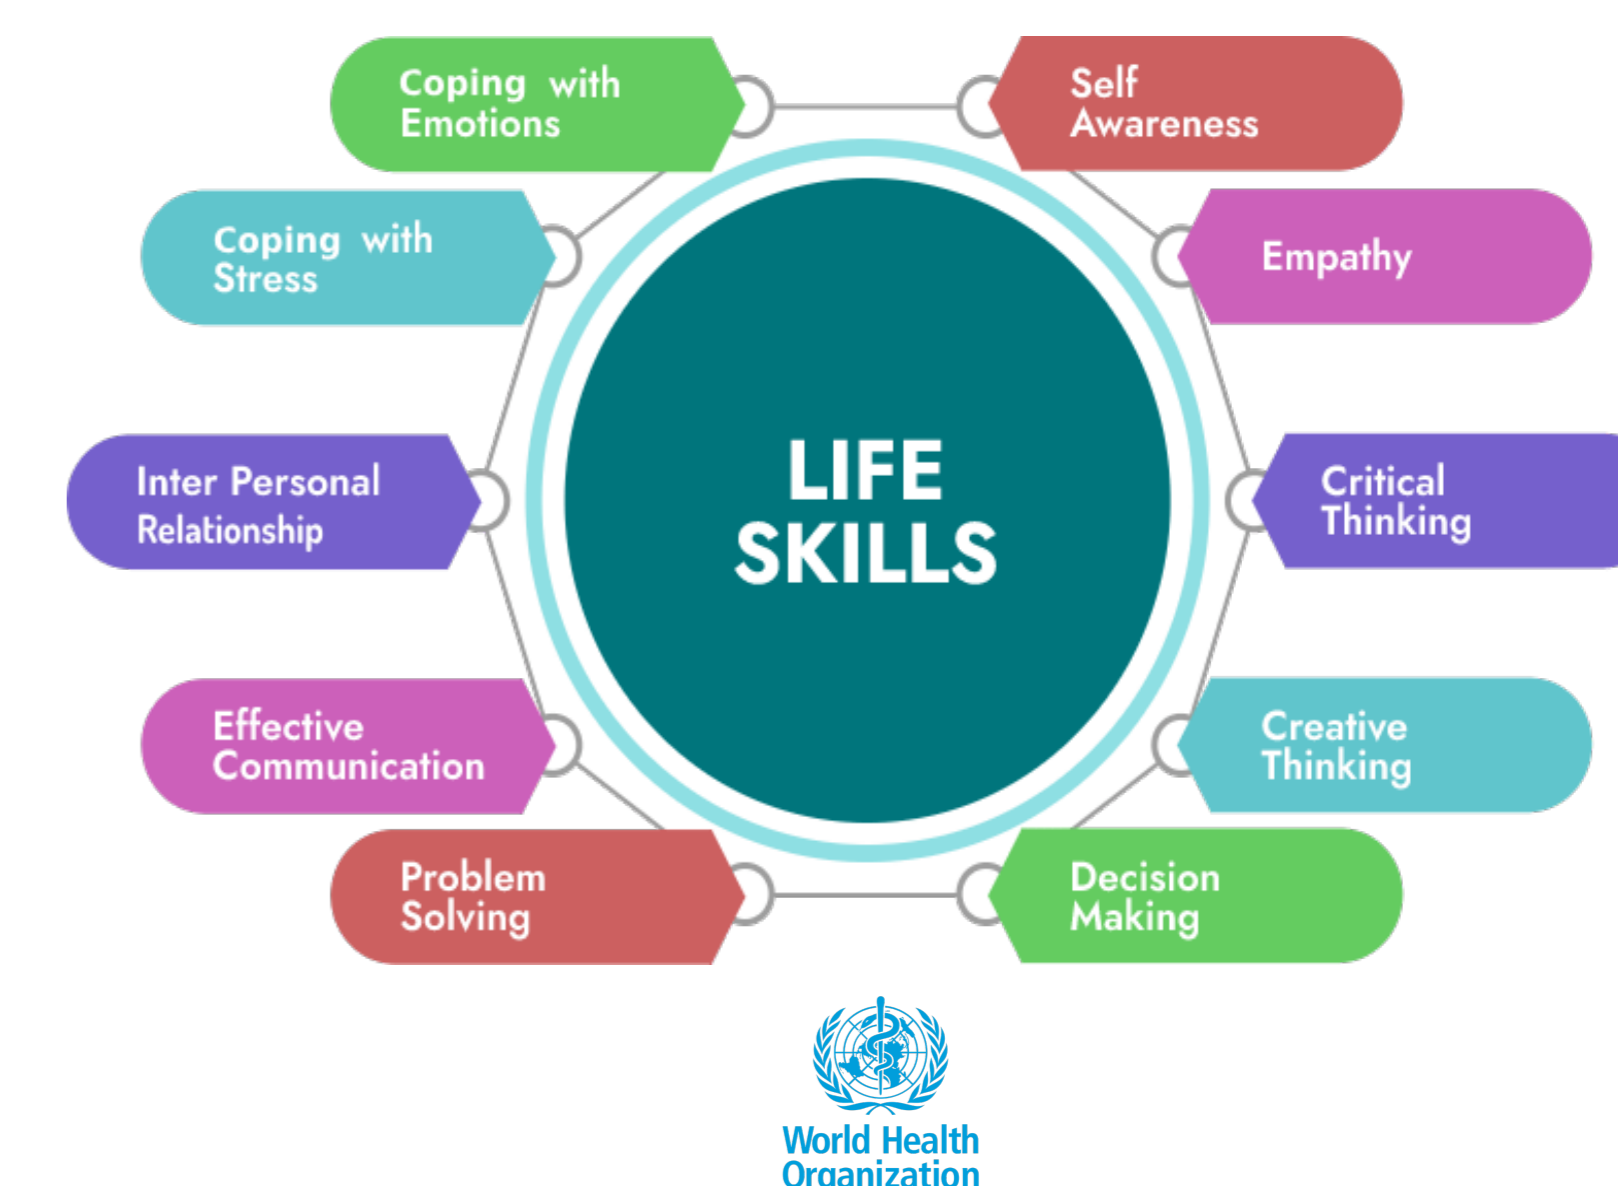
Coping with Emotions

Self Awareness

Coping with Stress

Empathy

LIFE SKILLS

Inter Personal Relationship

Critical Thinking

Effective Communication

Creative Thinking

Problem Solving

Decision Making

World Health Organization